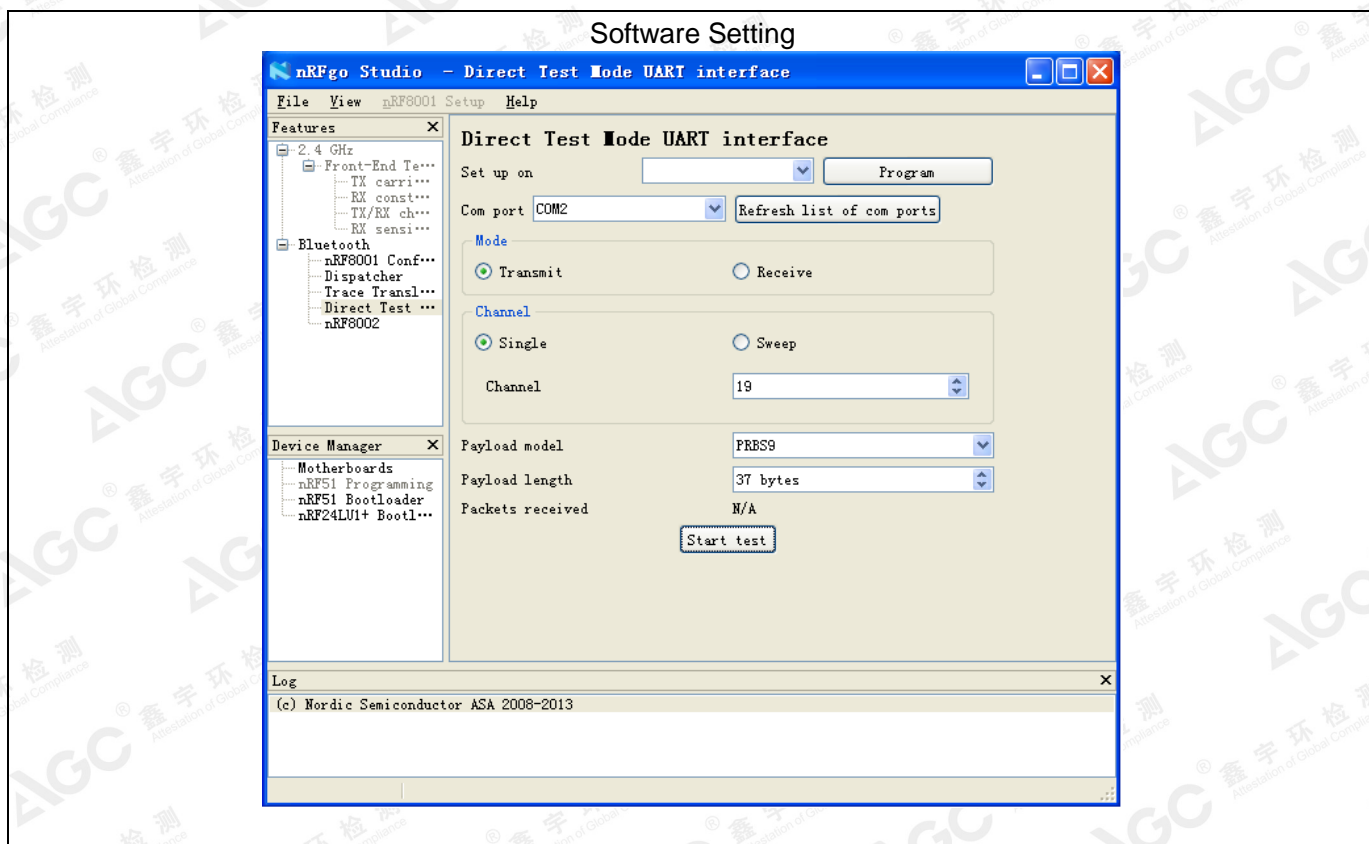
Software Setting

nRFgo Studio - Direct Test Mode UART interface

File View nRF8001 Setup Help

Features ×
2.4 GHz
Front-End Te···
TX carri···
RX const···
TX/RX ch···
RX sensi···
Bluetooth
nRF8001 Conf···
Dispatcher
Trace Transl···
Direct Test ···
nRF8002

Device Manager ×
Motherboards
nRF51 Programming
nRF51 Bootloader
nRF24LU1+ Bootl···

Direct Test Mode UART interface

Set up on
Program

Com port COM2
Refresh list of com ports

Mode
Transmit
Receive

Channel
Single
Sweep

Channel 19

Payload model PRBS9
Payload length 37 bytes
Packets received N/A

Start test

Log ×
(c) Nordic Semiconductor ASA 2008-2013